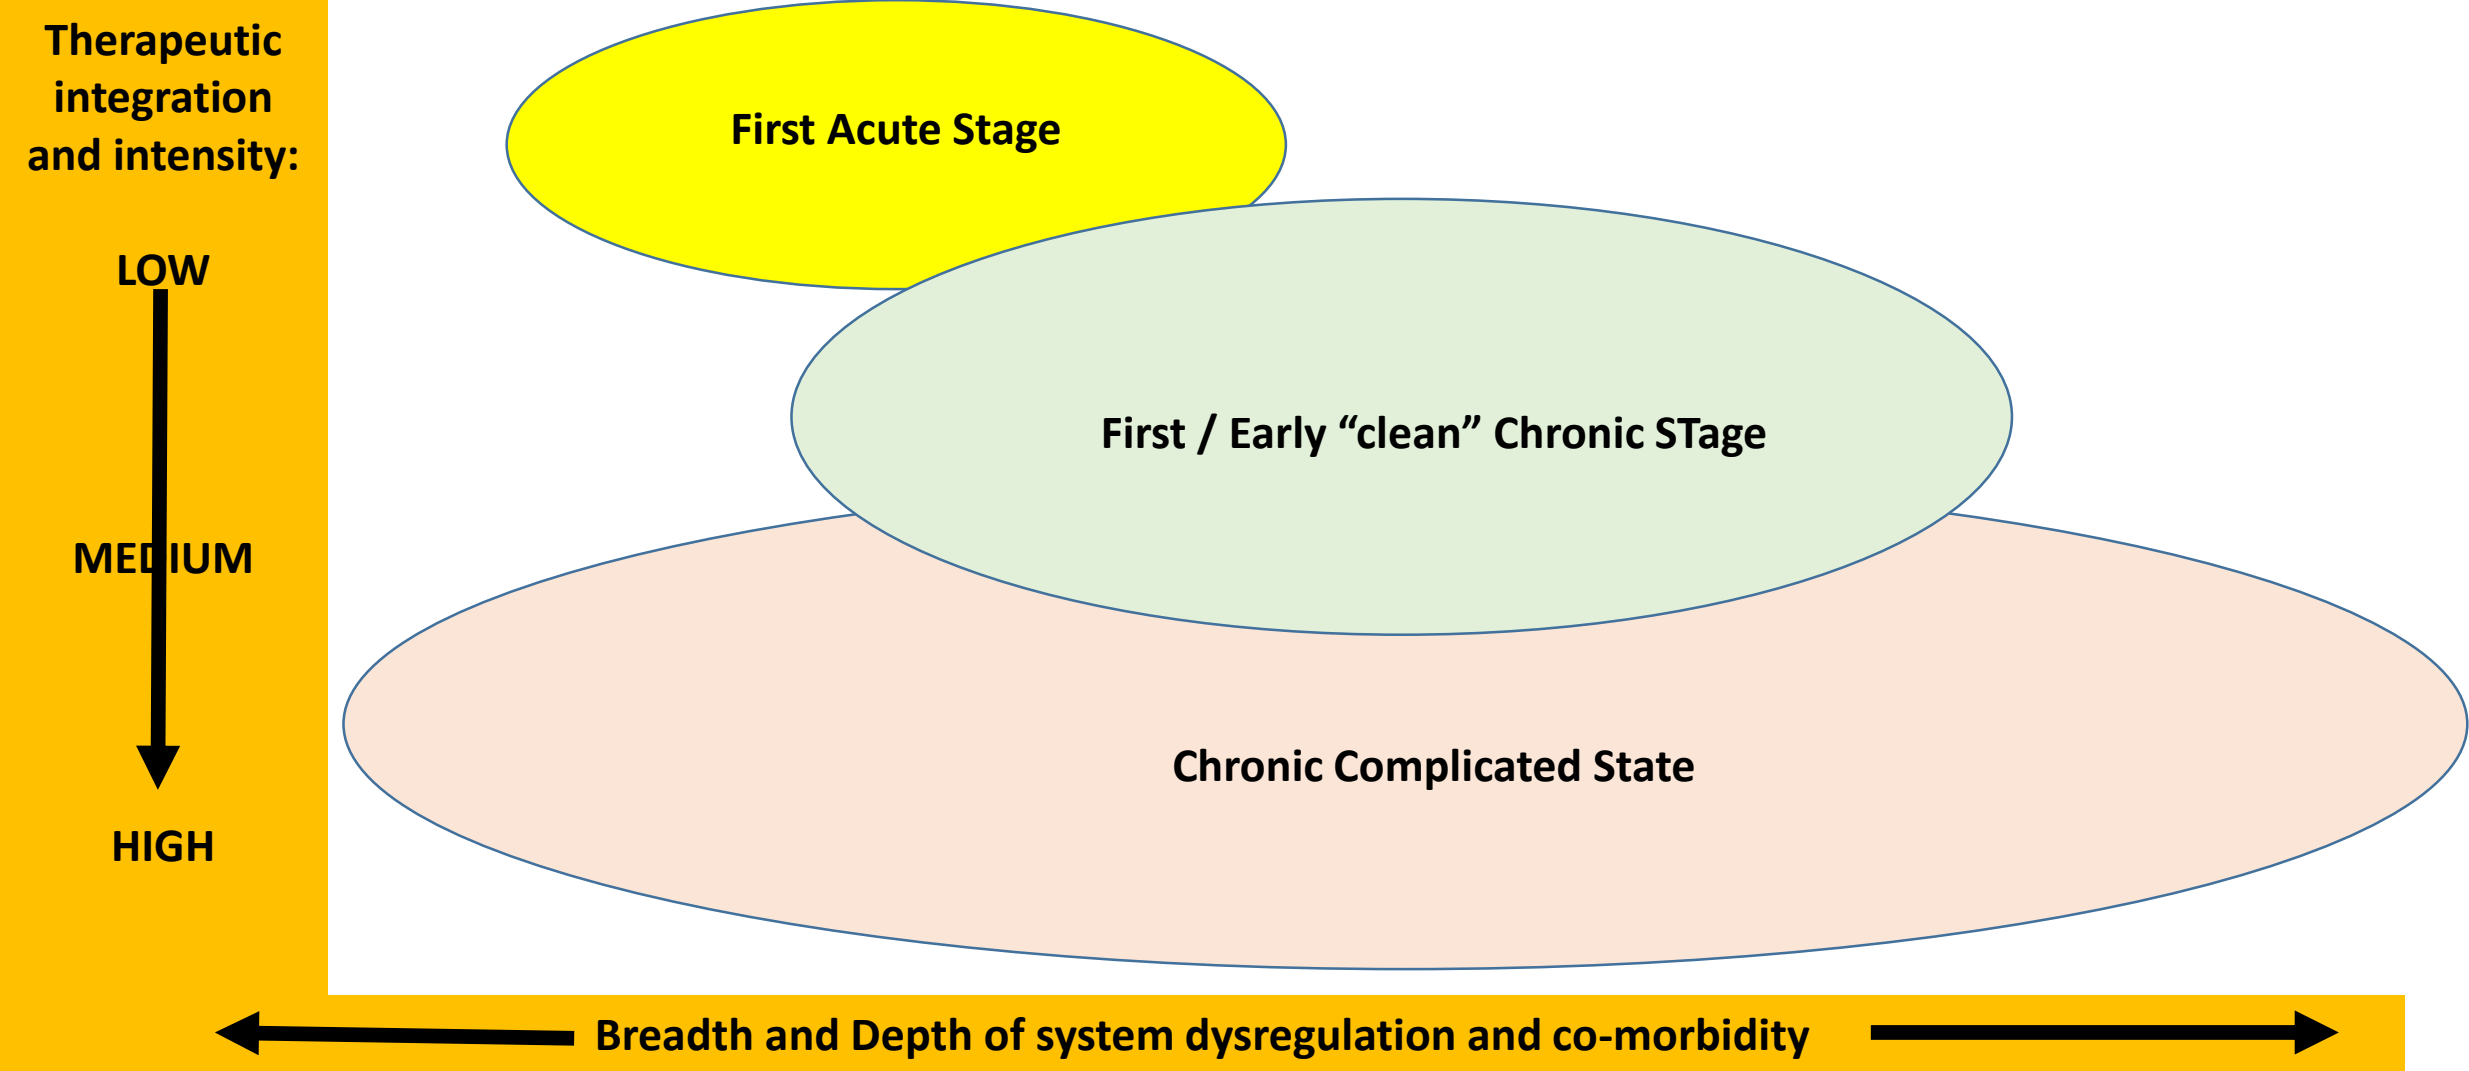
Therapeutic integration and intensity:

LOW

MEDIUM

HIGH

First Acute Stage

First / Early “clean” Chronic STage

Chronic Complicated State

Breadth and Depth of system dysregulation and co-morbidity